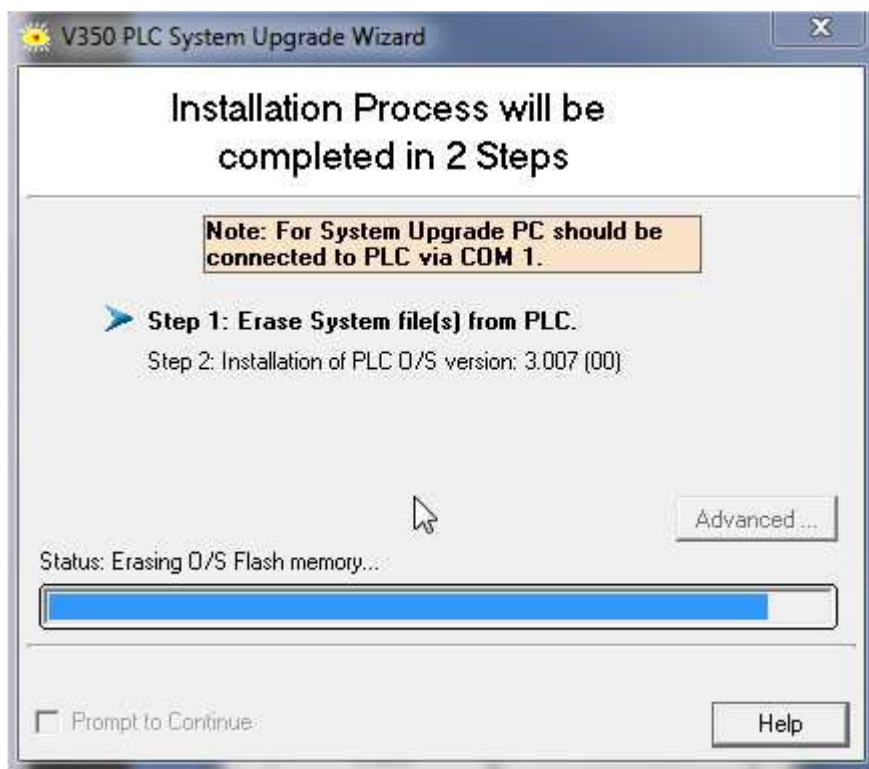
V350 PLC System Upgrade Wizard

Installation Process will be completed in 2 Steps

Note: For System Upgrade PC should be connected to PLC via COM 1.

Step 1: Erase System file(s) from PLC.

Step 2: Installation of PLC O/S version: 3.007 (00)

Advanced ...

Status: Erasing O/S Flash memory...

Prompt to Continue

Help